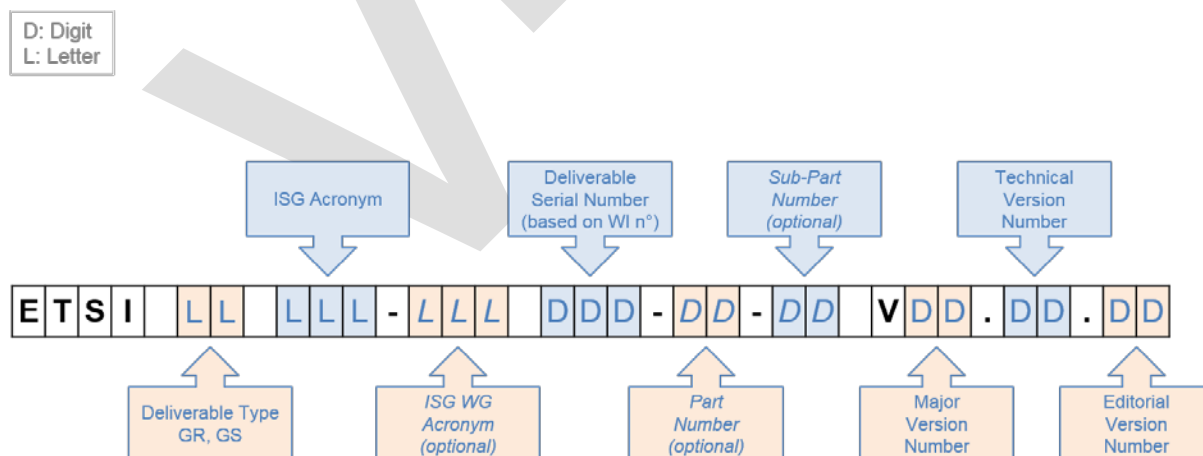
D: Digit
L: Letter

ISG Acronym

Deliverable Serial Number (based on WI n°)

*Sub-Part Number (optional)*

Technical Version Number

| E | T | S | I | | L | L | | L | L | L | - | *L* | *L* | *L* | | D | D | D | - | *D* | *D* | - | *D* | *D* | | V | D | D | . | D | D | . | D | D |
|---|---|---|---|---|---|---|---|---|---|---|---|---|---|---|---|---|---|---|---|---|---|---|---|---|---|---|---|---|---|---|---|---|---|---|

Deliverable Type GR, GS

*ISG WG Acronym (optional)*

*Part Number (optional)*

Major Version Number

Editorial Version Number